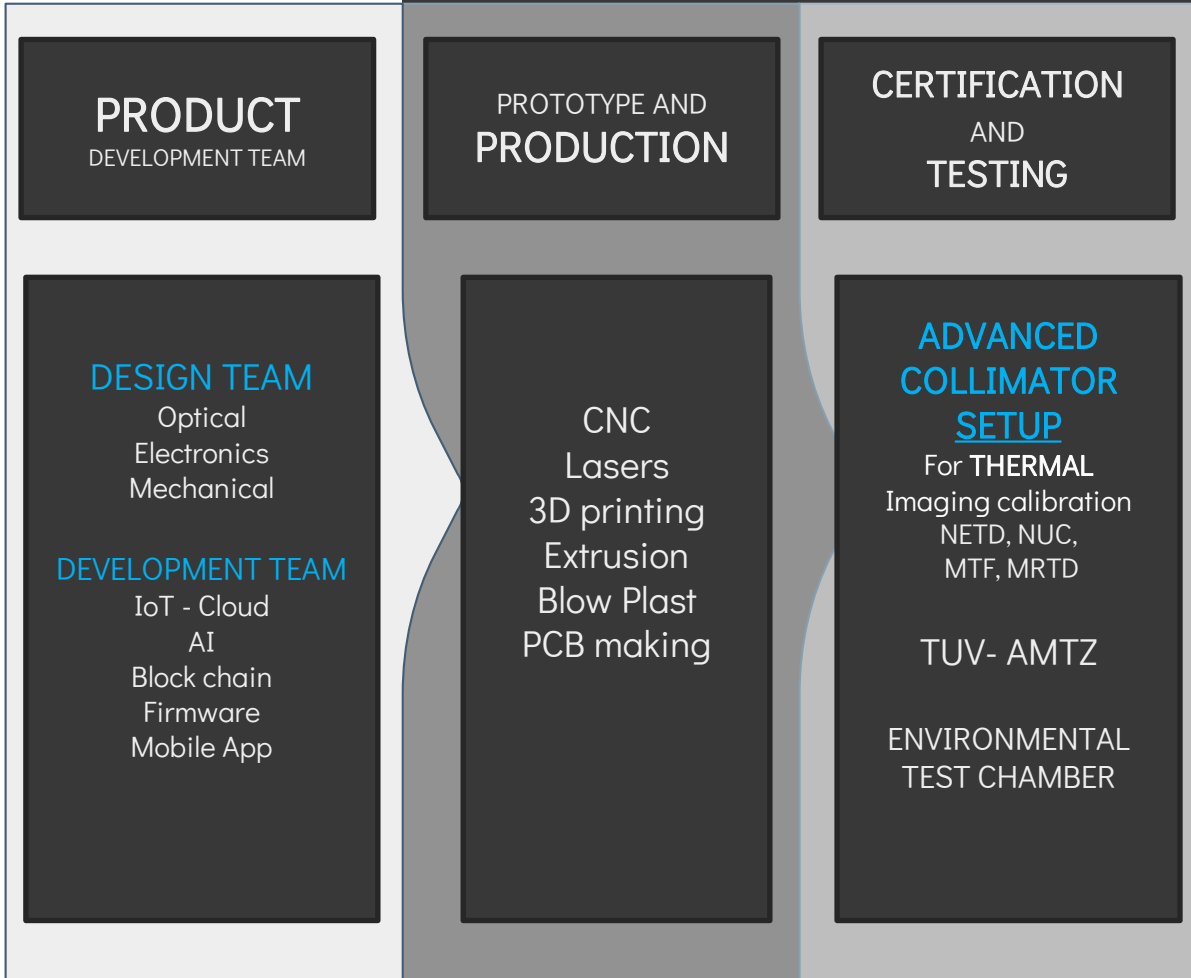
PRODUCT
DEVELOPMENT TEAM

PROTOTYPE AND
PRODUCTION

CERTIFICATION
AND
TESTING

DESIGN TEAM
Optical
Electronics
Mechanical

DEVELOPMENT TEAM
IoT - Cloud
AI
Block chain
Firmware
Mobile App

CNC
Lasers
3D printing
Extrusion
Blow Plast
PCB making

ADVANCED
COLLIMATOR
SETUP
For THERMAL
Imaging calibration
NETD, NUC,
MTF, MRTD

TUV- AMTZ

ENVIRONMENTAL
TEST CHAMBER